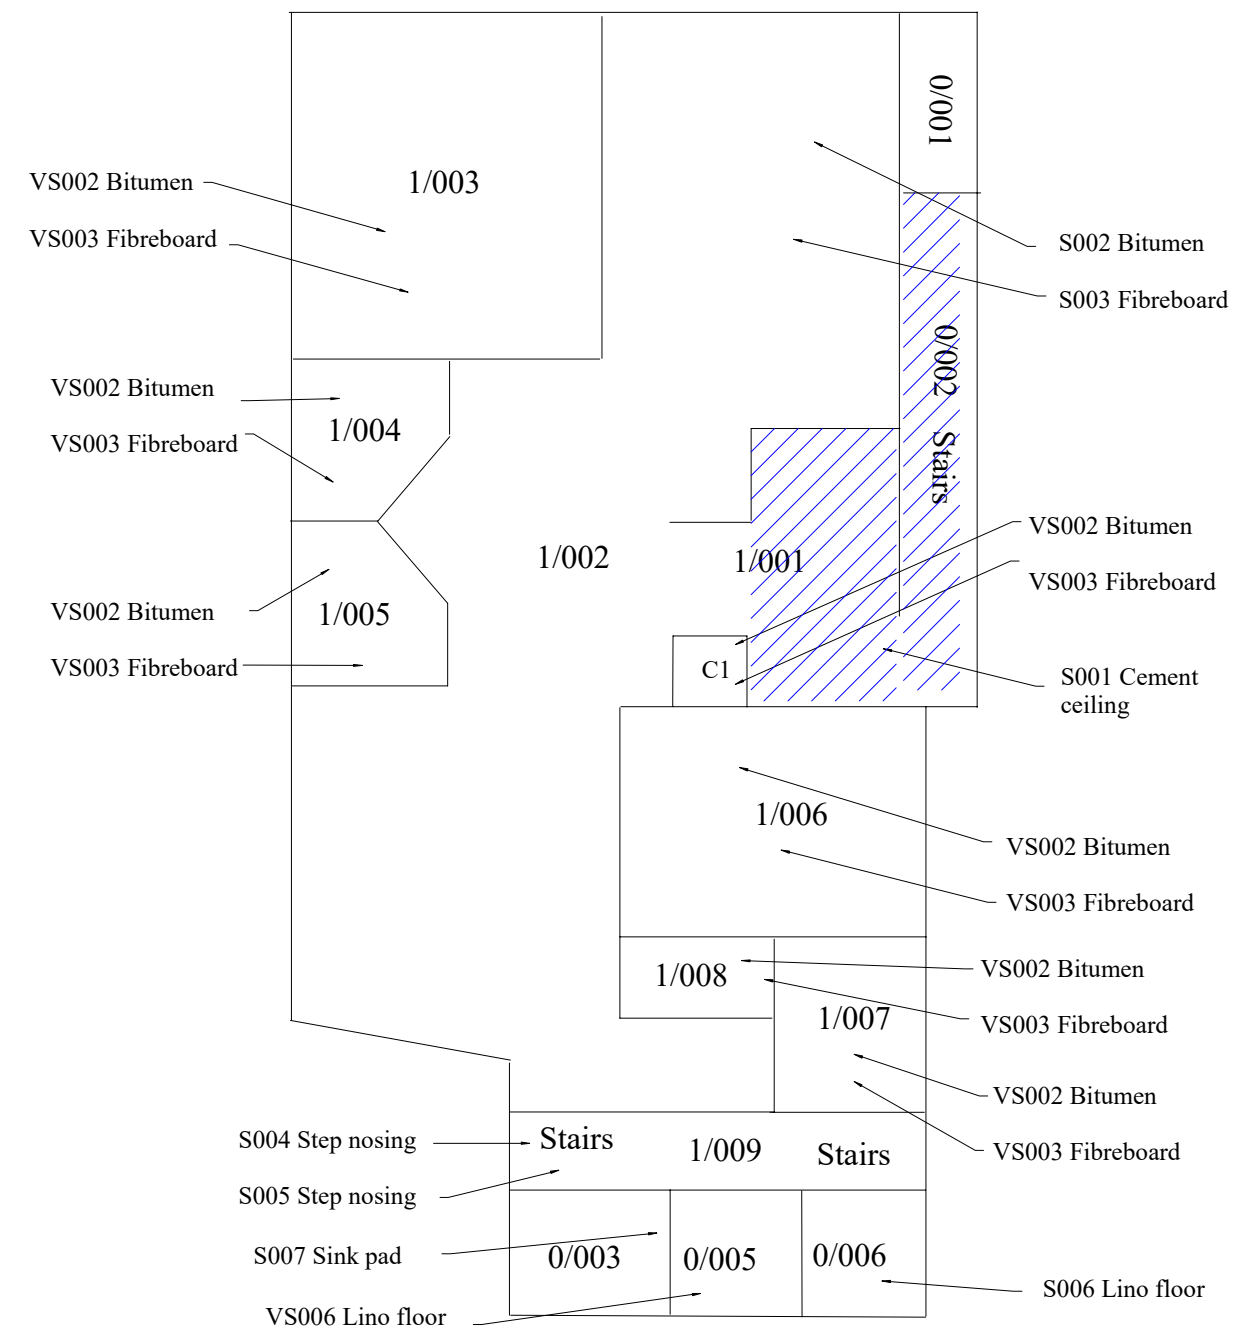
VS002 Bitumen

VS003 Fibreboard

1/003

0/001

S002 Bitumen

S003 Fibreboard

VS002 Bitumen

VS003 Fibreboard

1/004

0/002 Stairs

VS002 Bitumen

VS003 Fibreboard

1/002

1/001

VS002 Bitumen

1/005

VS003 Fibreboard

C1

S001 Cement ceiling

1/006

VS002 Bitumen

VS003 Fibreboard

1/008

VS002 Bitumen

VS003 Fibreboard

1/007

VS002 Bitumen

VS003 Fibreboard

S004 Step nosing

Stairs

1/009

Stairs

S005 Step nosing

S007 Sink pad

0/003

0/005

0/006

S006 Lino floor

VS006 Lino floor